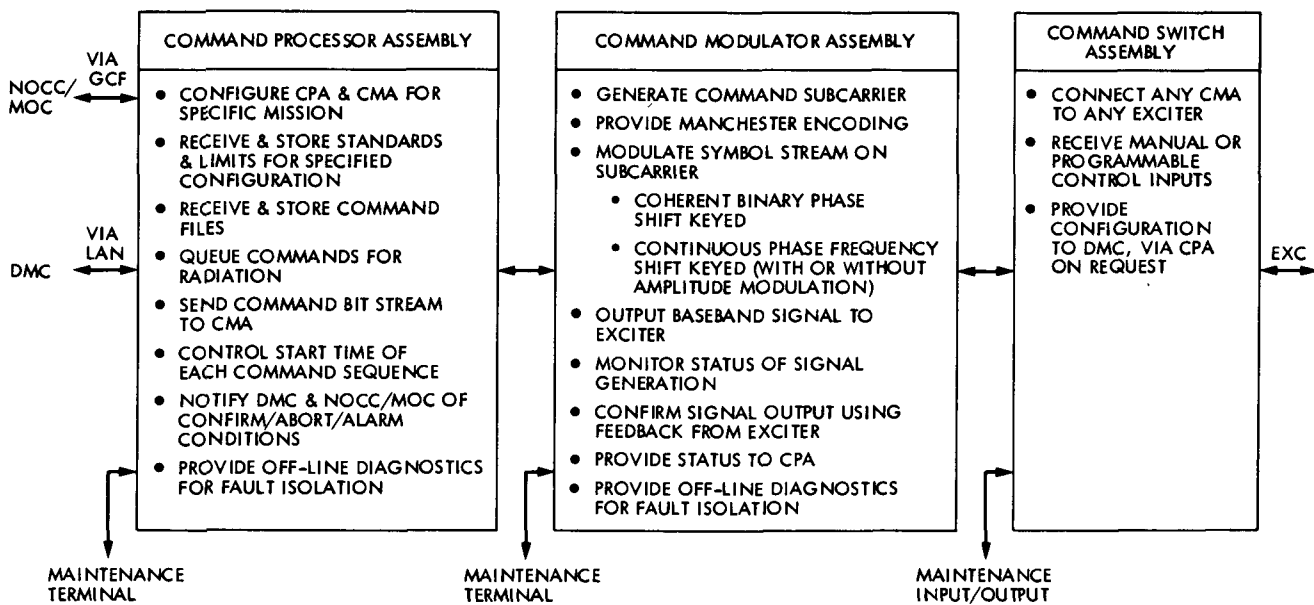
VIA GCF

NOCC/MOC

VIA LAN

DMC

COMMAND PROCESSOR ASSEMBLY

- CONFIGURE CPA & CMA FOR SPECIFIC MISSION
- RECEIVE & STORE STANDARDS & LIMITS FOR SPECIFIED CONFIGURATION
- RECEIVE & STORE COMMAND FILES
- QUEUE COMMANDS FOR RADIATION
- SEND COMMAND BIT STREAM TO CMA
- CONTROL START TIME OF EACH COMMAND SEQUENCE
- NOTIFY DMC & NOCC/MOC OF CONFIRM/ABORT/ALARM CONDITIONS
- PROVIDE OFF-LINE DIAGNOSTICS FOR FAULT ISOLATION

MAINTENANCE TERMINAL

COMMAND MODULATOR ASSEMBLY

- GENERATE COMMAND SUBCARRIER
- PROVIDE MANCHESTER ENCODING
- MODULATE SYMBOL STREAM ON SUBCARRIER
  - COHERENT BINARY PHASE SHIFT KEYED
  - CONTINUOUS PHASE FREQUENCY SHIFT KEYED (WITH OR WITHOUT AMPLITUDE MODULATION)
- OUTPUT BASEBAND SIGNAL TO EXCITER
- MONITOR STATUS OF SIGNAL GENERATION
- CONFIRM SIGNAL OUTPUT USING FEEDBACK FROM EXCITER
- PROVIDE STATUS TO CPA
- PROVIDE OFF-LINE DIAGNOSTICS FOR FAULT ISOLATION

MAINTENANCE TERMINAL

COMMAND SWITCH ASSEMBLY

- CONNECT ANY CMA TO ANY EXCITER
- RECEIVE MANUAL OR PROGRAMMABLE CONTROL INPUTS
- PROVIDE CONFIGURATION TO DMC, VIA CPA ON REQUEST

EXC

MAINTENANCE INPUT/OUTPUT